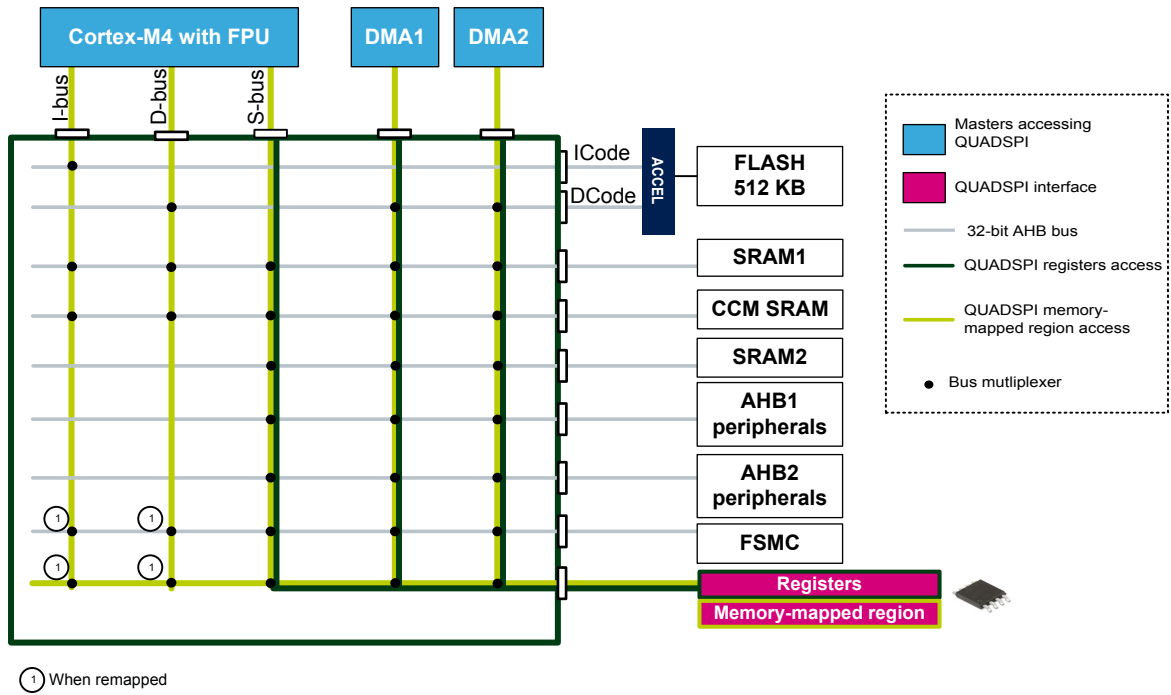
Cortex-M4 with FPU

DMA1

DMA2

I-bus

D-bus

S-bus

ICode

DCode

ACCEL

FLASH 512 KB

SRAM1

CCM SRAM

SRAM2

AHB1 peripherals

AHB2 peripherals

FSMC

Registers

Memory-mapped region

1

1

1

1

Masters accessing QUADSPI

QUADSPI interface

32-bit AHB bus

QUADSPI registers access

QUADSPI memory-mapped region access

Bus mutliplexer

1 When remapped